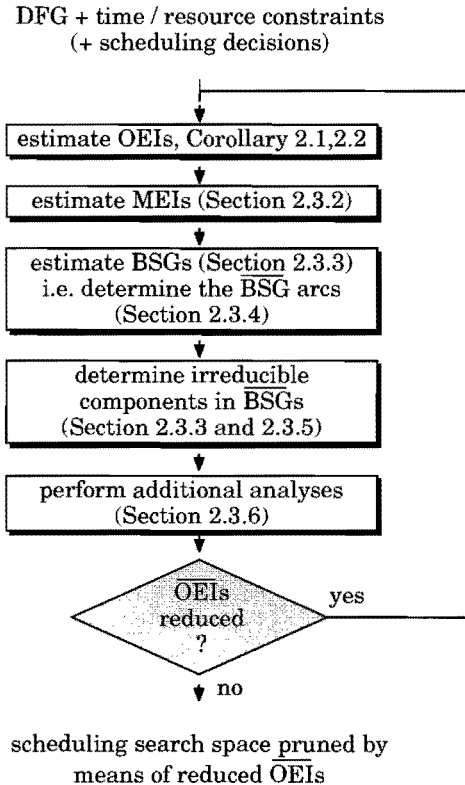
DFG + time / resource constraints (+ scheduling decisions)

estimate OEIs, Corollary 2.1,2.2

estimate MEIs (Section 2.3.2)

estimate BSGs (Section 2.3.3) i.e. determine the $\overline{\text{BSG}}$ arcs (Section 2.3.4)

determine irreducible components in $\overline{\text{BSG}}$s (Section 2.3.3 and 2.3.5)

perform additional analyses (Section 2.3.6)

$\overline{\text{OEI}}$s reduced ?

yes

no

scheduling search space pruned by means of reduced $\overline{\text{OEI}}$s